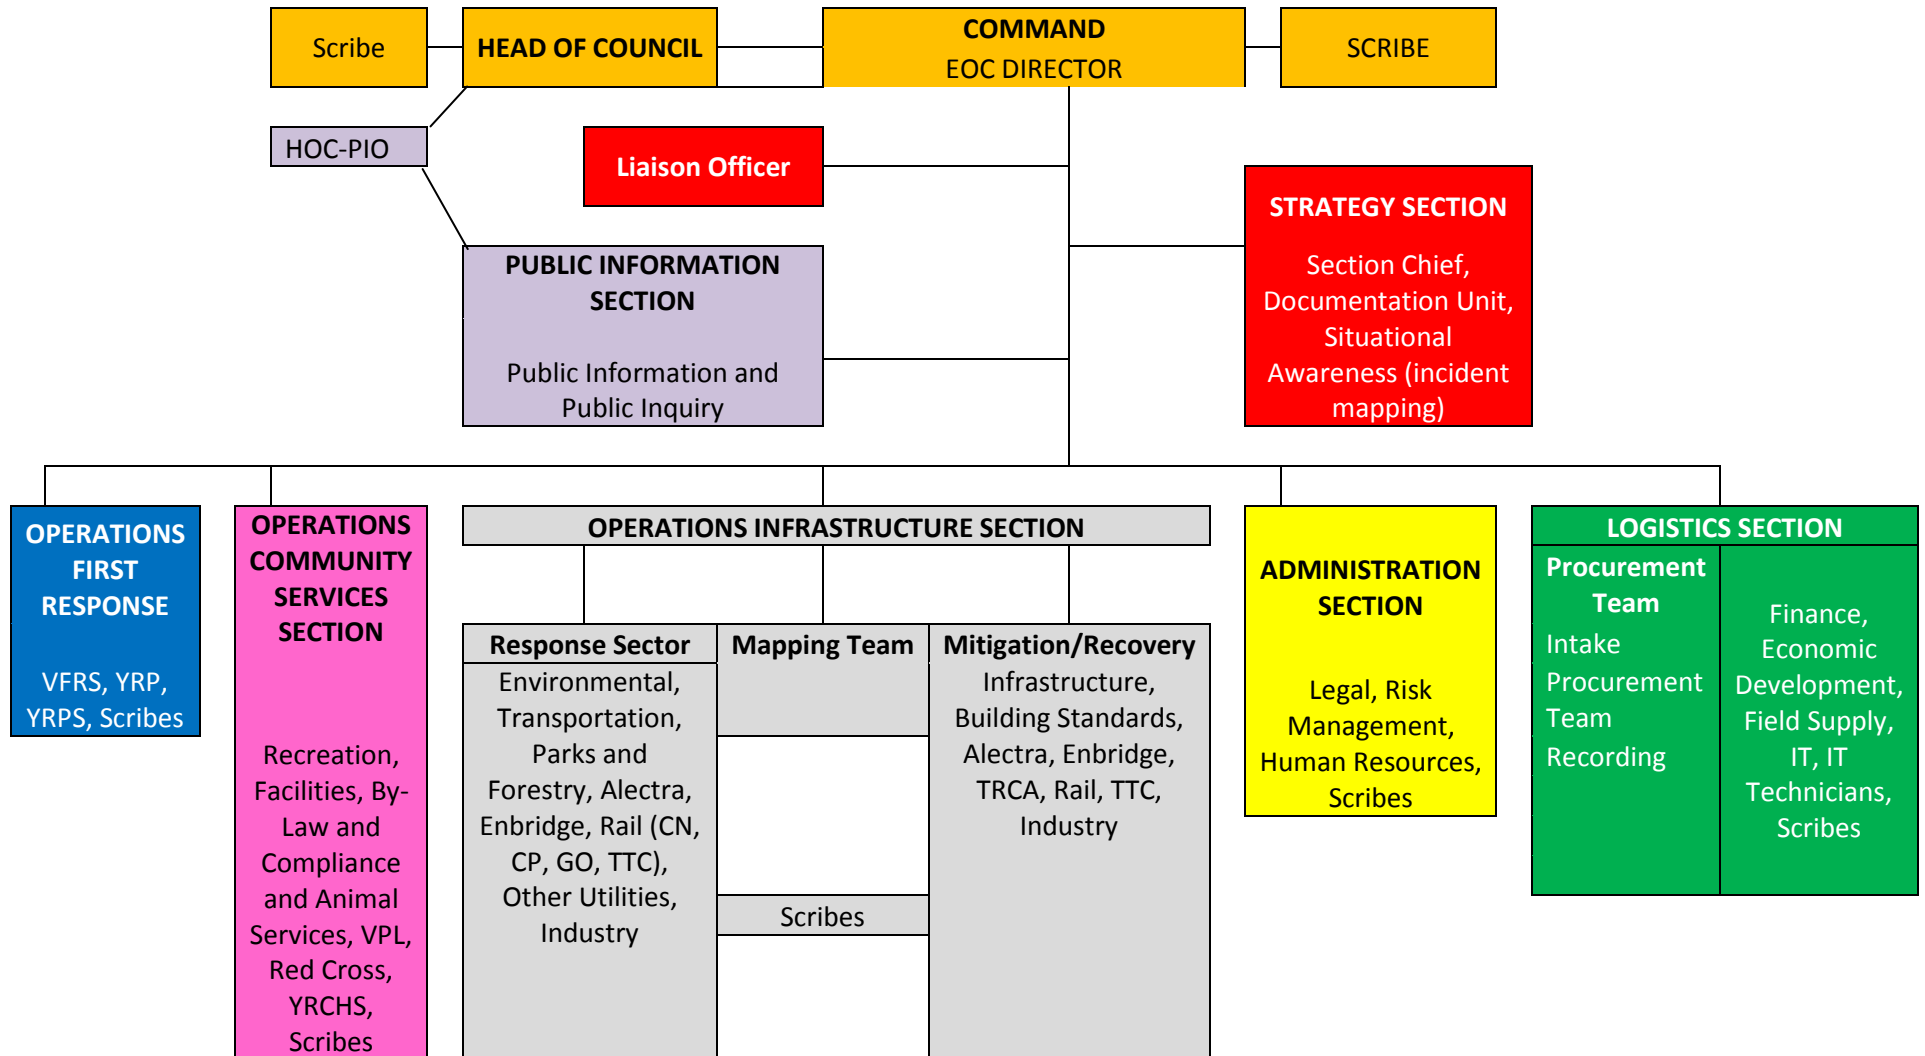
Scribe

HEAD OF COUNCIL

COMMAND
EOC DIRECTOR

SCRIBE

HOC-PIO

Liaison Officer

STRATEGY SECTION

Section Chief, Documentation Unit, Situational Awareness (incident mapping)

PUBLIC INFORMATION SECTION

Public Information and Public Inquiry

OPERATIONS FIRST RESPONSE

VFRS, YRP, YRPS, Scribes

OPERATIONS COMMUNITY SERVICES SECTION

Recreation, Facilities, By-Law and Compliance and Animal Services, VPL, Red Cross, YRCHS, Scribes

OPERATIONS INFRASTRUCTURE SECTION

Response Sector
Environmental, Transportation, Parks and Forestry, Alectra, Enbridge, Rail (CN, CP, GO, TTC), Other Utilities, Industry

Mapping Team

Scribes

Mitigation/Recovery
Infrastructure, Building Standards, Alectra, Enbridge, TRCA, Rail, TTC, Industry

ADMINISTRATION SECTION

Legal, Risk Management, Human Resources, Scribes

LOGISTICS SECTION

Procurement Team
Intake
Procurement Team
Recording

Finance, Economic Development, Field Supply, IT, IT Technicians, Scribes